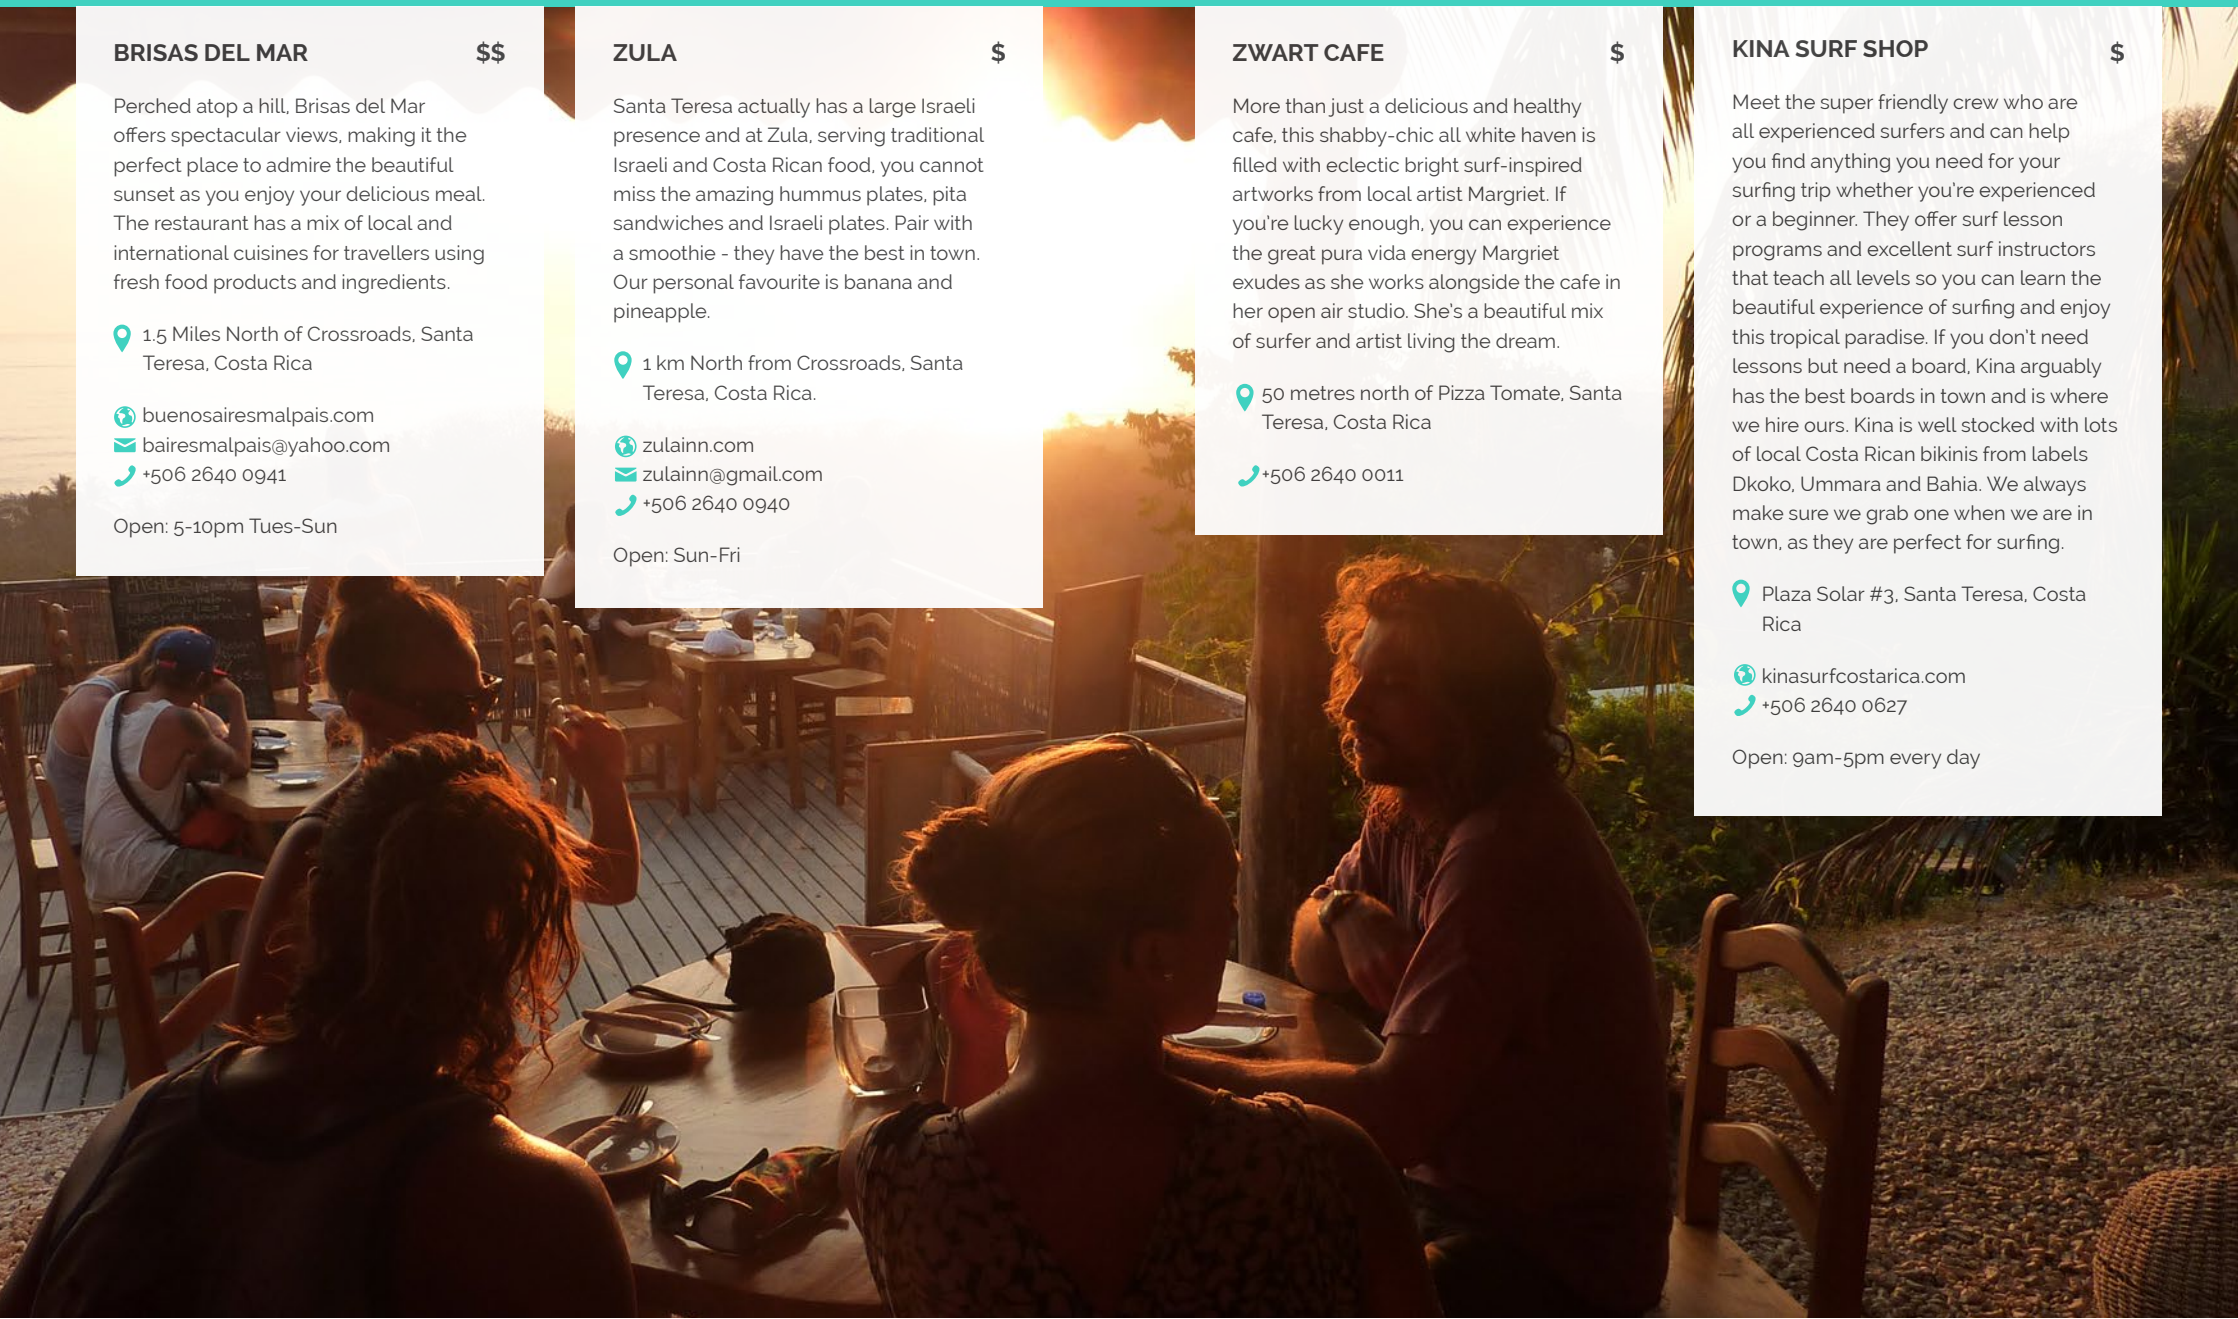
BRISAS DEL MAR $$

Perched atop a hill, Brisas del Mar offers spectacular views, making it the perfect place to admire the beautiful sunset as you enjoy your delicious meal. The restaurant has a mix of local and international cuisines for travellers using fresh food products and ingredients.

1.5 Miles North of Crossroads, Santa Teresa, Costa Rica

buenosairesmalpais.com
bairesmalpais@yahoo.com
+506 2640 0941

Open: 5-10pm Tues-Sun

ZULA $

Santa Teresa actually has a large Israeli presence and at Zula, serving traditional Israeli and Costa Rican food, you cannot miss the amazing hummus plates, pita sandwiches and Israeli plates. Pair with a smoothie - they have the best in town. Our personal favourite is banana and pineapple.

1 km North from Crossroads, Santa Teresa, Costa Rica.

zulainn.com
zulainn@gmail.com
+506 2640 0940

Open: Sun-Fri

ZWART CAFE $

More than just a delicious and healthy cafe, this shabby-chic all white haven is filled with eclectic bright surf-inspired artworks from local artist Margriet. If you're lucky enough, you can experience the great pura vida energy Margriet exudes as she works alongside the cafe in her open air studio. She's a beautiful mix of surfer and artist living the dream.

50 metres north of Pizza Tomate, Santa Teresa, Costa Rica

+506 2640 0011

KINA SURF SHOP $

Meet the super friendly crew who are all experienced surfers and can help you find anything you need for your surfing trip whether you're experienced or a beginner. They offer surf lesson programs and excellent surf instructors that teach all levels so you can learn the beautiful experience of surfing and enjoy this tropical paradise. If you don't need lessons but need a board, Kina arguably has the best boards in town and is where we hire ours. Kina is well stocked with lots of local Costa Rican bikinis from labels Dkoko, Ummara and Bahia. We always make sure we grab one when we are in town, as they are perfect for surfing.

Plaza Solar #3, Santa Teresa, Costa Rica

kinasurfcostarica.com
+506 2640 0627

Open: 9am-5pm every day